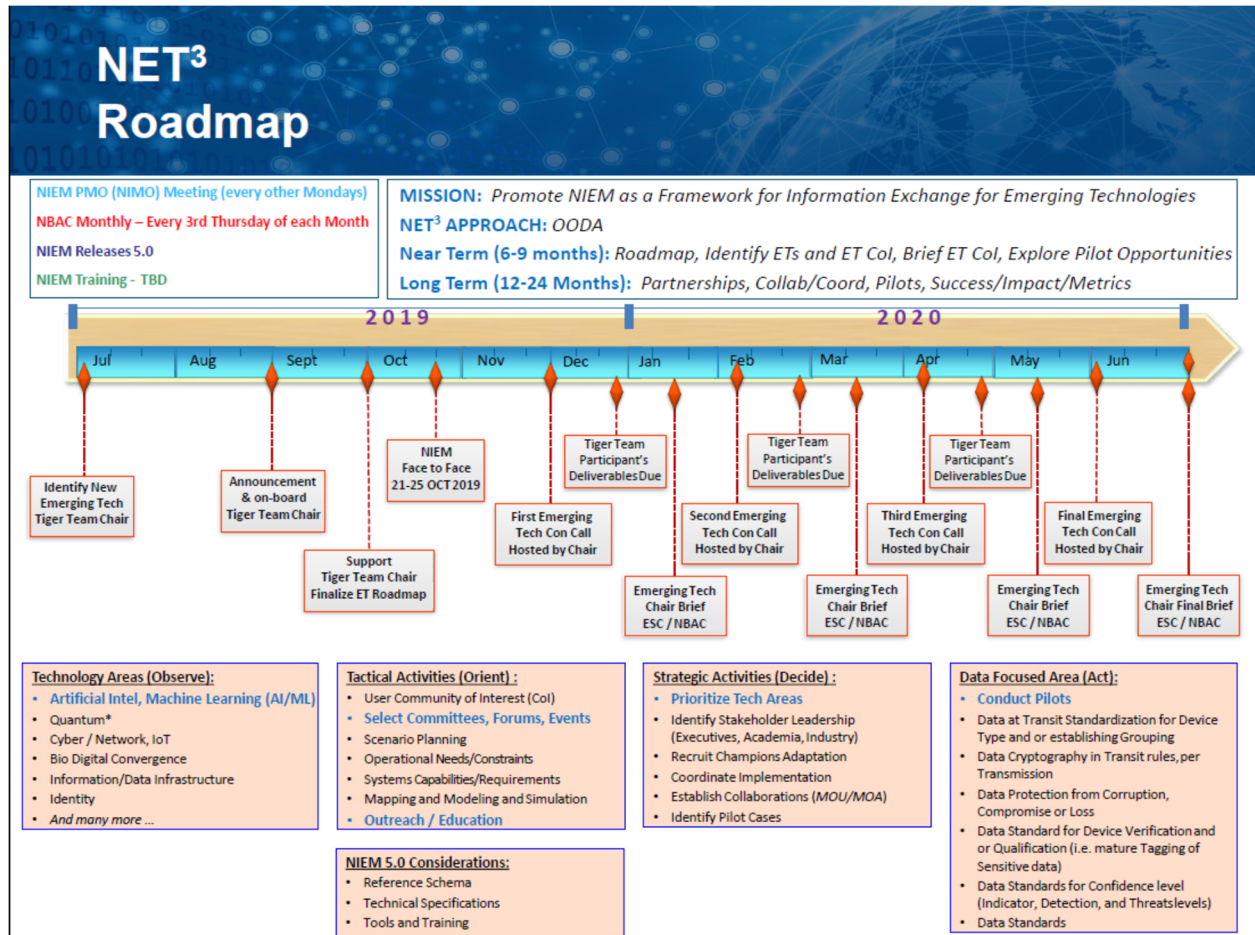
NET$^3$ Roadmap

NIEM PMO (NIMO) Meeting (every other Mondays)
NBAC Monthly – Every 3rd Thursday of each Month
NIEM Releases 5.0
NIEM Training - TBD

MISSION: Promote NIEM as a Framework for Information Exchange for Emerging Technologies
NET$^3$ APPROACH: OODA
Near Term (6-9 months): Roadmap, Identify ETs and ET CoI, Brief ET CoI, Explore Pilot Opportunities
Long Term (12-24 Months): Partnerships, Collab/Coord, Pilots, Success/Impact/Metrics

2019
2020

Jul
Aug
Sept
Oct
Nov
Dec
Jan
Feb
Mar
Apr
May
Jun

Identify New Emerging Tech Tiger Team Chair

Announcement & on-board Tiger Team Chair

Support Tiger Team Chair Finalize ET Roadmap

NIEM Face to Face 21-25 OCT 2019

First Emerging Tech Con Call Hosted by Chair

Tiger Team Participant's Deliverables Due

Emerging Tech Chair Brief ESC / NBAC

Second Emerging Tech Con Call Hosted by Chair

Tiger Team Participant's Deliverables Due

Emerging Tech Chair Brief ESC / NBAC

Third Emerging Tech Con Call Hosted by Chair

Tiger Team Participant's Deliverables Due

Emerging Tech Chair Brief ESC / NBAC

Final Emerging Tech Con Call Hosted by Chair

Emerging Tech Chair Final Brief ESC / NBAC

Technology Areas (Observe):
• Artificial Intel, Machine Learning (AI/ML)
• Quantum*
• Cyber / Network, IoT
• Bio Digital Convergence
• Information/Data Infrastructure
• Identity
• And many more ...

Tactical Activities (Orient) :
• User Community of Interest (CoI)
• Select Committees, Forums, Events
• Scenario Planning
• Operational Needs/Constraints
• Systems Capabilities/Requirements
• Mapping and Modeling and Simulation
• Outreach / Education

NIEM 5.0 Considerations:
• Reference Schema
• Technical Specifications
• Tools and Training

Strategic Activities (Decide) :
• Prioritize Tech Areas
• Identify Stakeholder Leadership (Executives, Academia, Industry)
• Recruit Champions Adaptation
• Coordinate Implementation
• Establish Collaborations (MOU/MOA)
• Identify Pilot Cases

Data Focused Area (Act):
• Conduct Pilots
• Data at Transit Standardization for Device Type and or establishing Grouping
• Data Cryptography in Transit rules, per Transmission
• Data Protection from Corruption, Compromise or Loss
• Data Standard for Device Verification and or Qualification (i.e. mature Tagging of Sensitive data)
• Data Standards for Confidence level (Indicator, Detection, and Threats levels)
• Data Standards